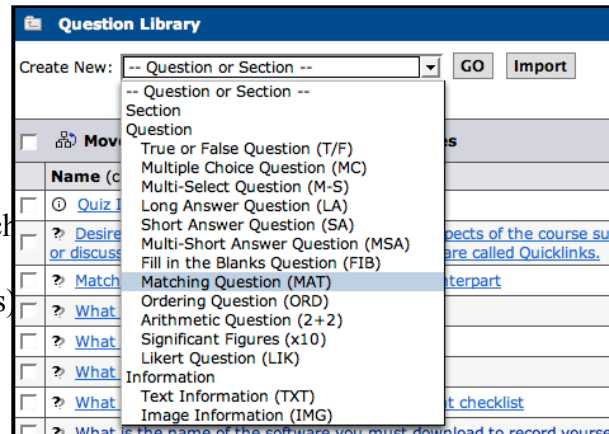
Question Library

Create New: -- Question or Section -- GO Import

-- Question or Section --
Section
Question
True or False Question (T/F)
Multiple Choice Question (MC)
Multi-Select Question (M-S)
Long Answer Question (LA)
Short Answer Question (SA)
Multi-Short Answer Question (MSA)
Fill in the Blanks Question (FIB)
Matching Question (MAT)
Ordering Question (ORD)
Arithmetic Question (2+2)
Significant Figures (x10)
Likert Question (LIK)
Information
Text Information (TXT)
Image Information (IMG)

Mov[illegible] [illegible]es

Name (c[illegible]

Quiz I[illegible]

Desire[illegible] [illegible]spects of the course su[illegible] or discuss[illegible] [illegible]are called Quicklinks.

Match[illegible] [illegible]nterpart

What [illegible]

What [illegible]

What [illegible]

What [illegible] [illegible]nt checklist

What is the name of the software you must download to record yourse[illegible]

ch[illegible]

s)